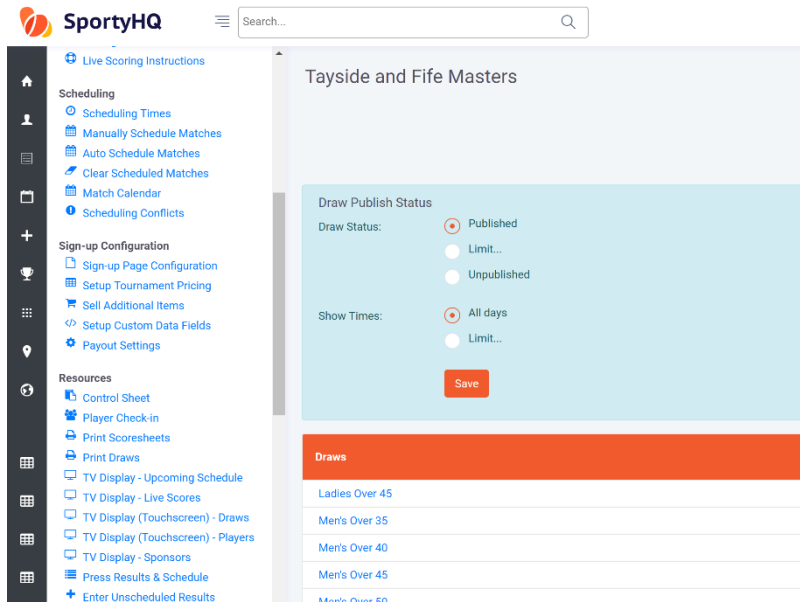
SportyHQ

Search...

Live Scoring Instructions

Scheduling
Scheduling Times
Manually Schedule Matches
Auto Schedule Matches
Clear Scheduled Matches
Match Calendar
Scheduling Conflicts

Sign-up Configuration
Sign-up Page Configuration
Setup Tournament Pricing
Sell Additional Items
Setup Custom Data Fields
Payout Settings

Resources
Control Sheet
Player Check-in
Print Scoresheets
Print Draws
TV Display - Upcoming Schedule
TV Display - Live Scores
TV Display (Touchscreen) - Draws
TV Display (Touchscreen) - Players
TV Display - Sponsors
Press Results & Schedule
Enter Unscheduled Results

Tayside and Fife Masters

Draw Publish Status
Draw Status:
Published
Limit...
Unpublished

Show Times:
All days
Limit...

Save

Draws
Ladies Over 45
Men's Over 35
Men's Over 40
Men's Over 45
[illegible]